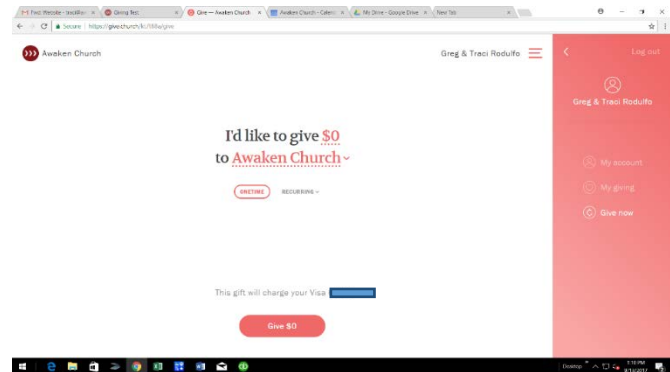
Fwd: Website - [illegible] ×   Giving Test ×   Give — Awaken Church ×   Awaken Church - Calen ×   My Drive - Google Drive ×   New Tab ×

Secure | https://give.church/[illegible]/give

Awaken Church

Greg & Traci Rodulfo

I'd like to give $0
to Awaken Church

ONETIME   RECURRING

This gift will charge your Visa

Give $0

Log out

Greg & Traci Rodulfo

My account

My giving

Give now

Desktop